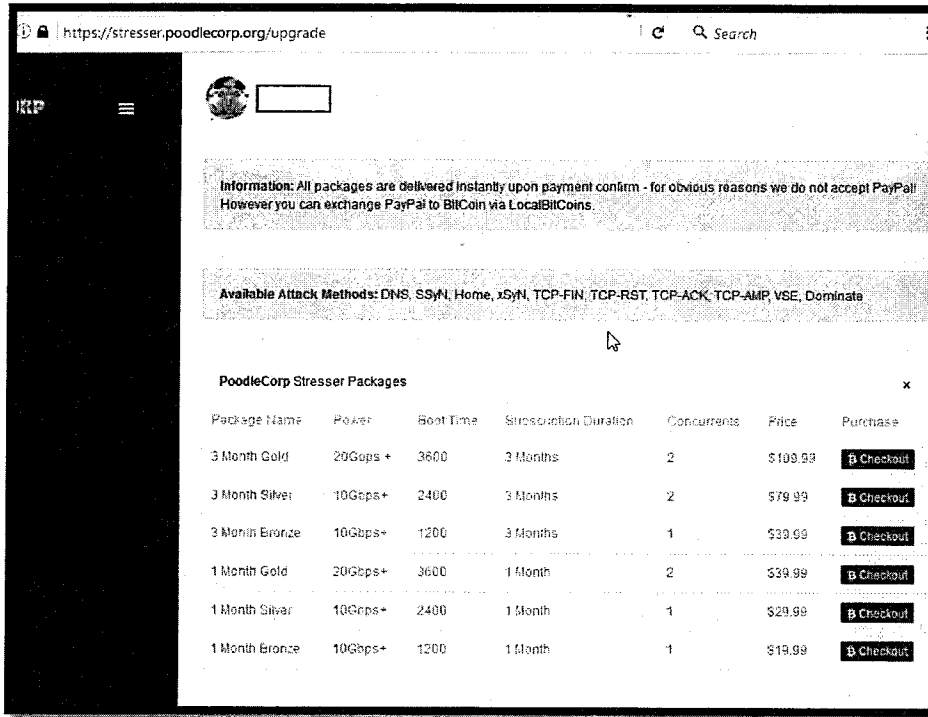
https://stresser.poodlecorp.org/upgrade

Search

RP

Information: All packages are delivered instantly upon payment confirm - for obvious reasons we do not accept PayPal! However you can exchange PayPal to BitCoin via LocalBitCoins.

Available Attack Methods: DNS, SSyN, Home, xSyN, TCP-FIN, TCP-RST, TCP-ACK, TCP-AMP, VSE, Dominate

PoodleCorp Stresser Packages

×

| Package Name | Power | Boot Time | Subscription Duration | Concurrents | Price | Purchase |
|---|---|---|---|---|---|---|
| 3 Month Gold | 20Gbps + | 3600 | 3 Months | 2 | $109.99 | ฿ Checkout |
| 3 Month Silver | 10Gbps+ | 2400 | 3 Months | 2 | $79.99 | ฿ Checkout |
| 3 Month Bronze | 10Gbps+ | 1200 | 3 Months | 1 | $39.99 | ฿ Checkout |
| 1 Month Gold | 20Gbps+ | 3600 | 1 Month | 2 | $39.99 | ฿ Checkout |
| 1 Month Silver | 10Gbps+ | 2400 | 1 Month | 1 | $29.99 | ฿ Checkout |
| 1 Month Bronze | 10Gbps+ | 1200 | 1 Month | 1 | $19.99 | ฿ Checkout |